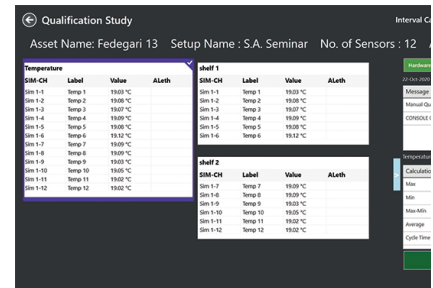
Qualification Study

Interval Ca

Asset Name: Fedegari 13 Setup Name : S.A. Seminar No. of Sensors : 12

Temperature

| SIM-CH | Label | Value | ALeth |
|---|---|---|---|
| Sim 1-1 | Temp 1 | 19.03 °C | |
| Sim 1-2 | Temp 2 | 19.08 °C | |
| Sim 1-3 | Temp 3 | 19.07 °C | |
| Sim 1-4 | Temp 4 | 19.09 °C | |
| Sim 1-5 | Temp 5 | 19.06 °C | |
| Sim 1-6 | Temp 6 | 19.12 °C | |
| Sim 1-7 | Temp 7 | 19.09 °C | |
| Sim 1-8 | Temp 8 | 19.09 °C | |
| Sim 1-9 | Temp 9 | 19.03 °C | |
| Sim 1-10 | Temp 10 | 19.05 °C | |
| Sim 1-11 | Temp 11 | 19.02 °C | |
| Sim 1-12 | Temp 12 | 19.02 °C | |

shelf 1

| SIM-CH | Label | Value | ALeth |
|---|---|---|---|
| Sim 1-1 | Temp 1 | 19.03 °C | |
| Sim 1-2 | Temp 2 | 19.08 °C | |
| Sim 1-3 | Temp 3 | 19.07 °C | |
| Sim 1-4 | Temp 4 | 19.09 °C | |
| Sim 1-5 | Temp 5 | 19.06 °C | |
| Sim 1-6 | Temp 6 | 19.12 °C | |

shelf 2

| SIM-CH | Label | Value | ALeth |
|---|---|---|---|
| Sim 1-7 | Temp 7 | 19.09 °C | |
| Sim 1-8 | Temp 8 | 19.09 °C | |
| Sim 1-9 | Temp 9 | 19.03 °C | |
| Sim 1-10 | Temp 10 | 19.05 °C | |
| Sim 1-11 | Temp 11 | 19.02 °C | |
| Sim 1-12 | Temp 12 | 19.02 °C | |

Hardware

22-Oct-2020

Message

Manual Qu

CONSOLE

Temperature

Calculatio

Max

Min

Max-Min

Average

Cycle Time